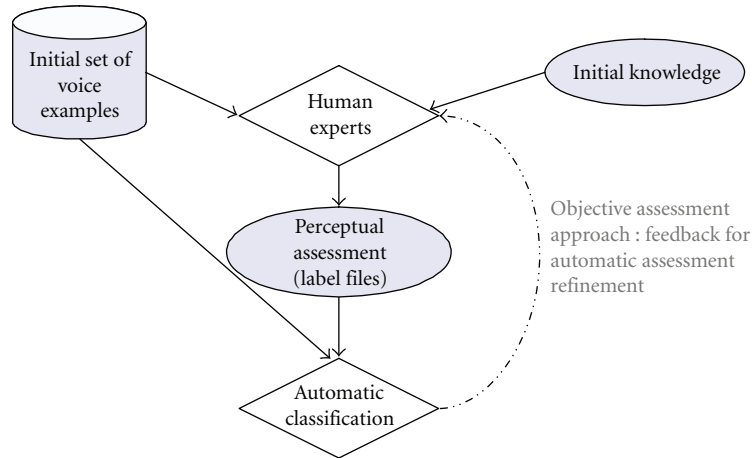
Initial set of voice examples

Human experts

Initial knowledge

Perceptual assessment (label files)

Objective assessment approach : feedback for automatic assessment refinement

Automatic classification